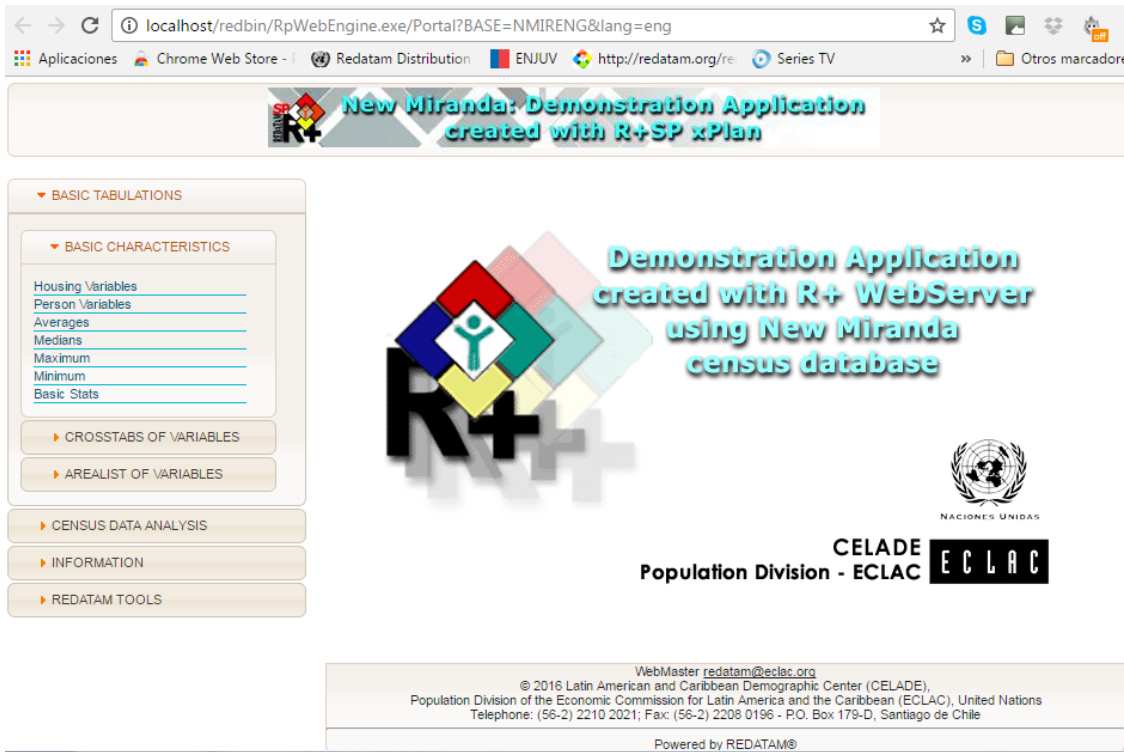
localhost/redbin/RpWebEngine.exe/Portal?BASE=NMIRENG&lang=eng

off

Aplicaciones Chrome Web Store - Redatam Distribution ENJUV http://redatam.org/re Series TV » Otros marcadore

SP R+

New Miranda: Demonstration Application created with R+SP xPlan

BASIC TABULATIONS

BASIC CHARACTERISTICS

Housing Variables
Person Variables
Averages
Medians
Maximum
Minimum
Basic Stats

CROSSTABS OF VARIABLES

AREALIST OF VARIABLES

CENSUS DATA ANALYSIS

INFORMATION

REDATAM TOOLS

R+

Demonstration Application created with R+ WebServer using New Miranda census database

Naciones Unidas

CELADE
Population Division - ECLAC

ECLAC

WebMaster redatam@eclac.org
© 2016 Latin American and Caribbean Demographic Center (CELADE),
Population Division of the Economic Commission for Latin America and the Caribbean (ECLAC), United Nations
Telephone: (56-2) 2210 2021; Fax: (56-2) 2208 0196 - P.O. Box 179-D, Santiago de Chile

Powered by REDATAM®